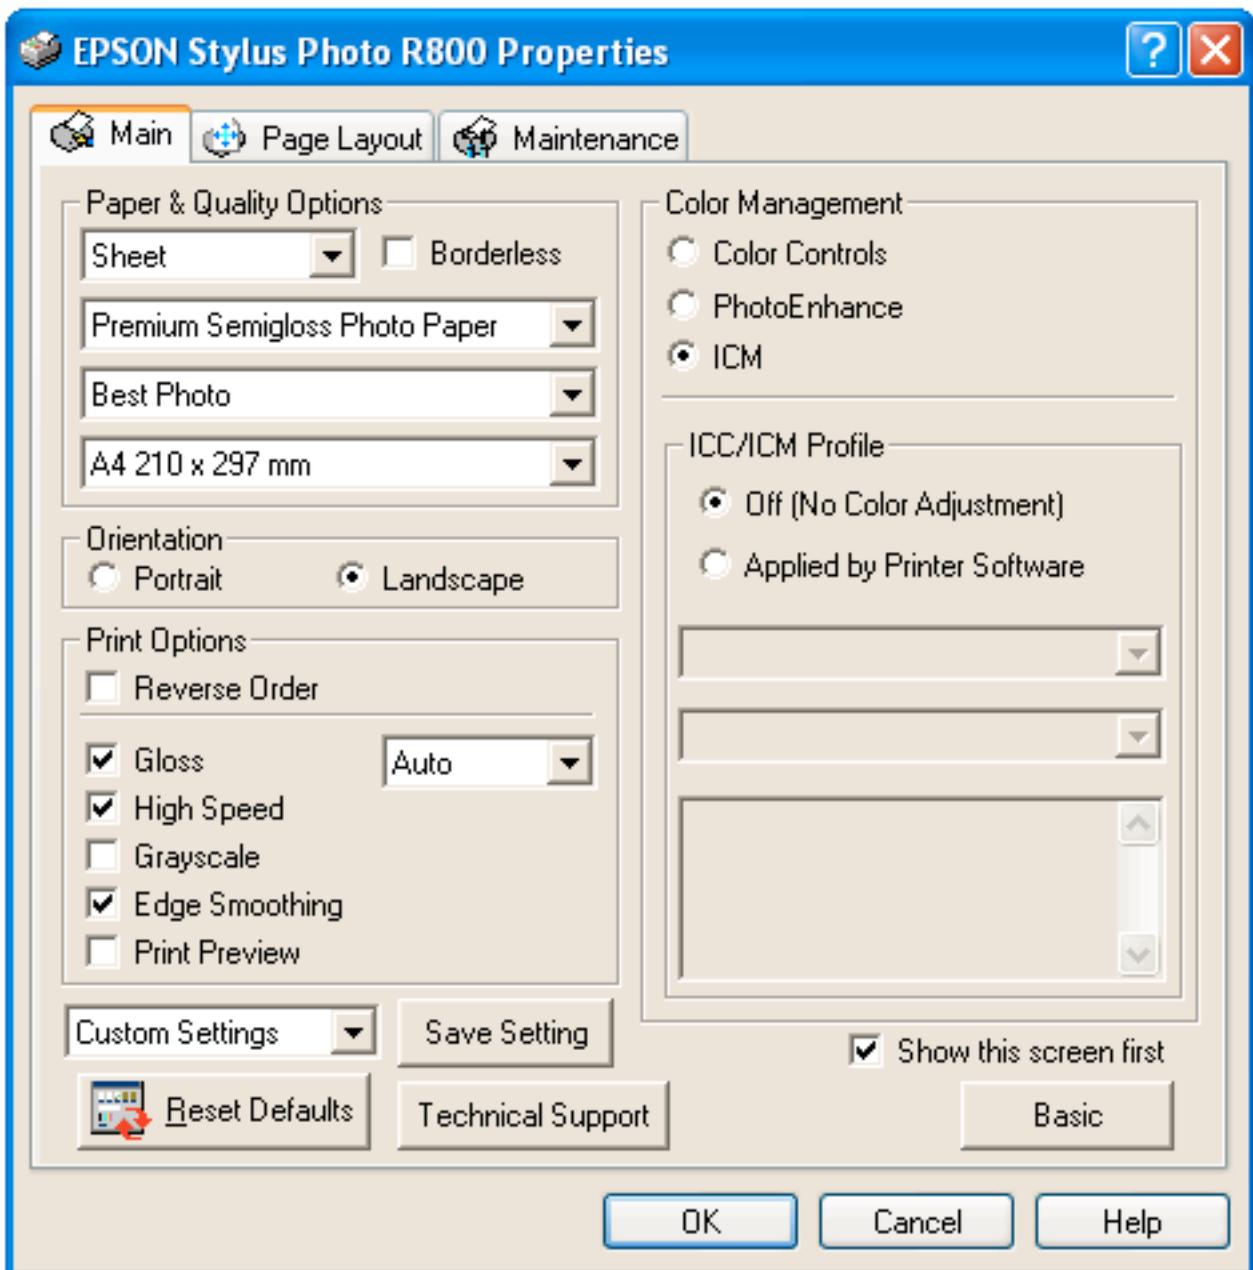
EPSON Stylus Photo R800 Properties

?

Main

Page Layout

Maintenance

Paper & Quality Options

Sheet

Borderless

Premium Semigloss Photo Paper

Best Photo

A4 210 x 297 mm

Orientation

Portrait

Landscape

Print Options

Reverse Order

Gloss

Auto

High Speed

Grayscale

Edge Smoothing

Print Preview

Custom Settings

Save Setting

Reset Defaults

Technical Support

Color Management

Color Controls

PhotoEnhance

ICM

ICC/ICM Profile

Off (No Color Adjustment)

Applied by Printer Software

Show this screen first

Basic

OK

Cancel

Help